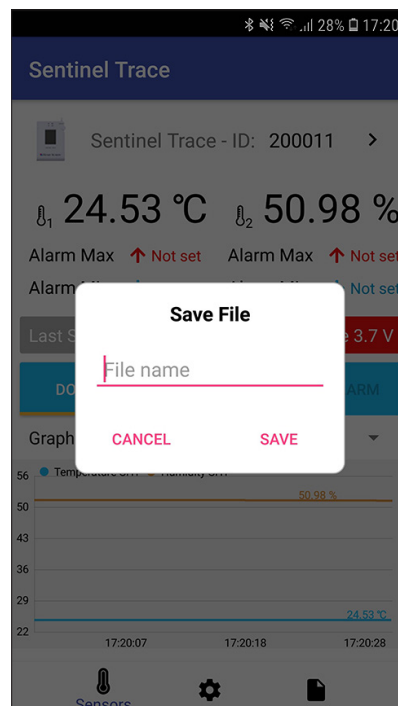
28% 17:20

Sentinel Trace

Sentinel Trace - ID: 200011 >

1 24.53 ℃ 2 50.98 %

Alarm Max ↑ Not set Alarm Max ↑ Not set

Alarm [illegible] Not set

Last S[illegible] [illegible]e 3.7 V

DO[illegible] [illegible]ARM

Graph

Save File

File name

CANCEL SAVE

Temperature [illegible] Humidity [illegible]

56
50
43
36
29
22

50.98 %

24.53 ℃

17:20:07 17:20:18 17:20:28

Sensors